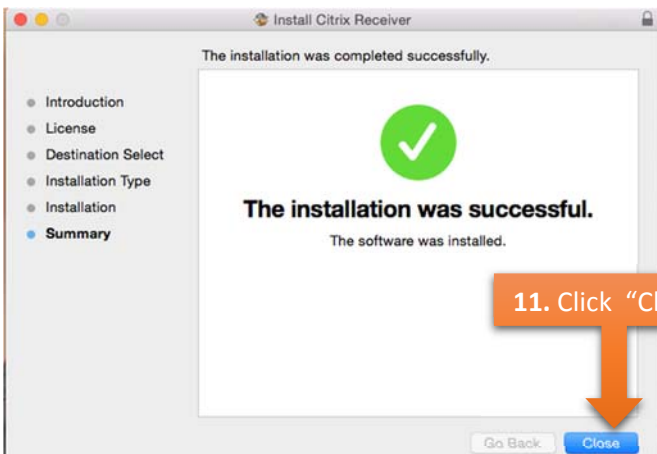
Install Citrix Receiver

The installation was completed successfully.

Introduction
License
Destination Select
Installation Type
Installation
Summary

The installation was successful.

The software was installed.

11. Click "Cl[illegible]

Go Back
Close